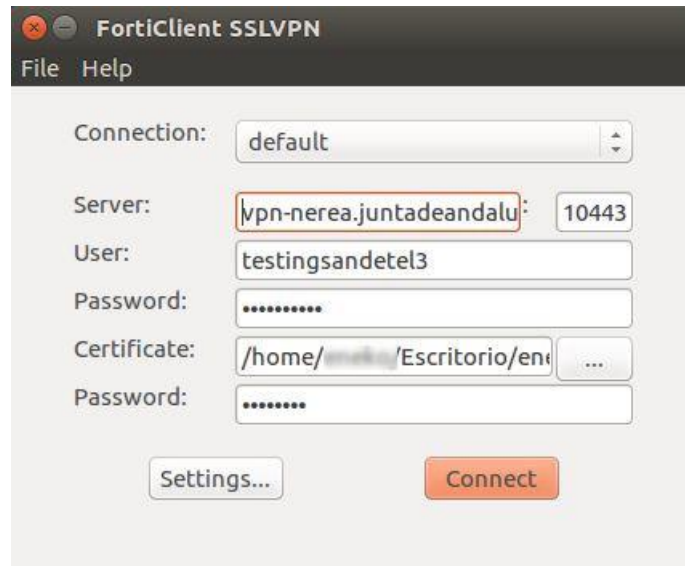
FortiClient SSLVPN

File Help

Connection: default

Server: vpn-nerea.juntadeandalu : 10443

User: testingsandetel3

Password: ••••••••••

Certificate: /home/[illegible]/Escritorio/ene ...

Password: ••••••••

Settings... Connect